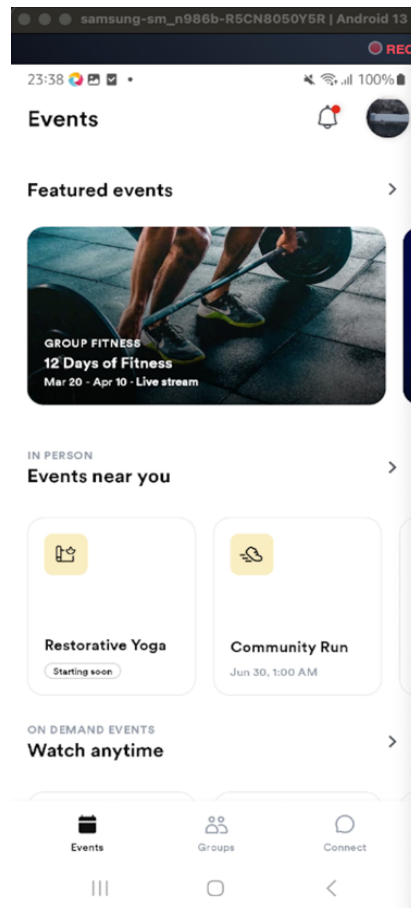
samsung-sm_n986b-R5CN8050Y5R | Android 13

REC

23:38

100%

Events

Featured events

GROUP FITNESS
12 Days of Fitness
Mar 20 - Apr 10 · Live stream

IN PERSON
Events near you

Restorative Yoga
Starting soon

Community Run
Jun 30, 1:00 AM

ON DEMAND EVENTS
Watch anytime

Events

Groups

Connect